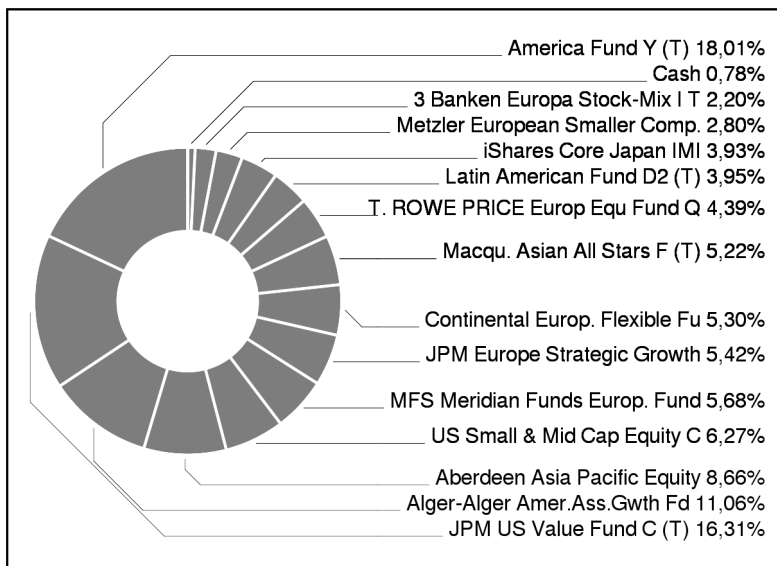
America Fund Y (T) 18,01%
Cash 0,78%
3 Banken Europa Stock-Mix I T 2,20%
Metzler European Smaller Comp. 2,80%
iShares Core Japan IMI 3,93%
Latin American Fund D2 (T) 3,95%
T. ROWE PRICE Europ Equ Fund Q 4,39%
Macqu. Asian All Stars F (T) 5,22%
Continental Europ. Flexible Fu 5,30%
JPM Europe Strategic Growth 5,42%
MFS Meridian Funds Europ. Fund 5,68%
US Small & Mid Cap Equity C 6,27%
Aberdeen Asia Pacific Equity 8,66%
Alger-Alger Amer.Ass.Gwth Fd 11,06%
JPM US Value Fund C (T) 16,31%